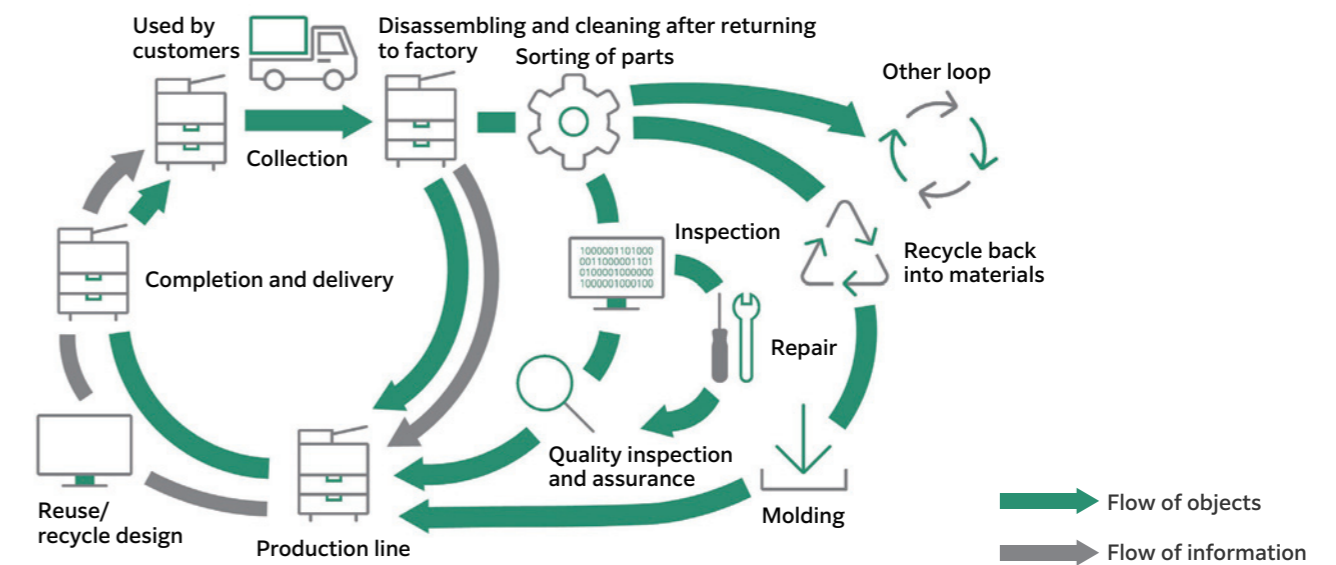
Used by customers

Disassembling and cleaning after returning to factory

Sorting of parts

Other loop

Collection

Inspection

1000001101000
0011000001101
0100001000000
1000001000100

Recycle back into materials

Completion and delivery

Repair

Quality inspection and assurance

Molding

Reuse/ recycle design

Production line

Flow of objects

Flow of information